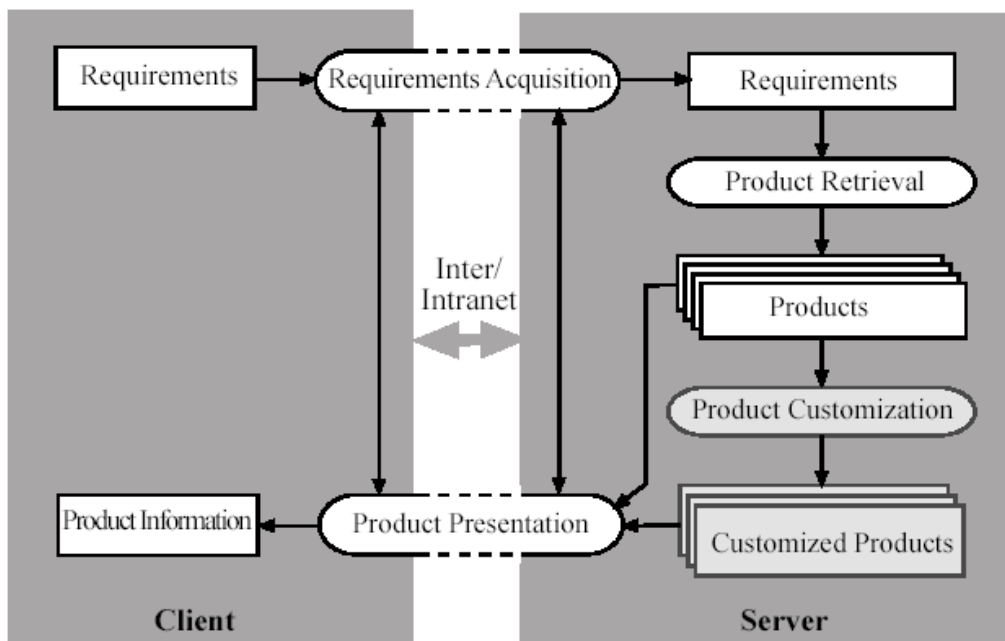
Requirements

Requirements Acquisition

Requirements

Product Retrieval

Inter/
Intranet

Products

Product Customization

Product Information

Product Presentation

Customized Products

Client

Server